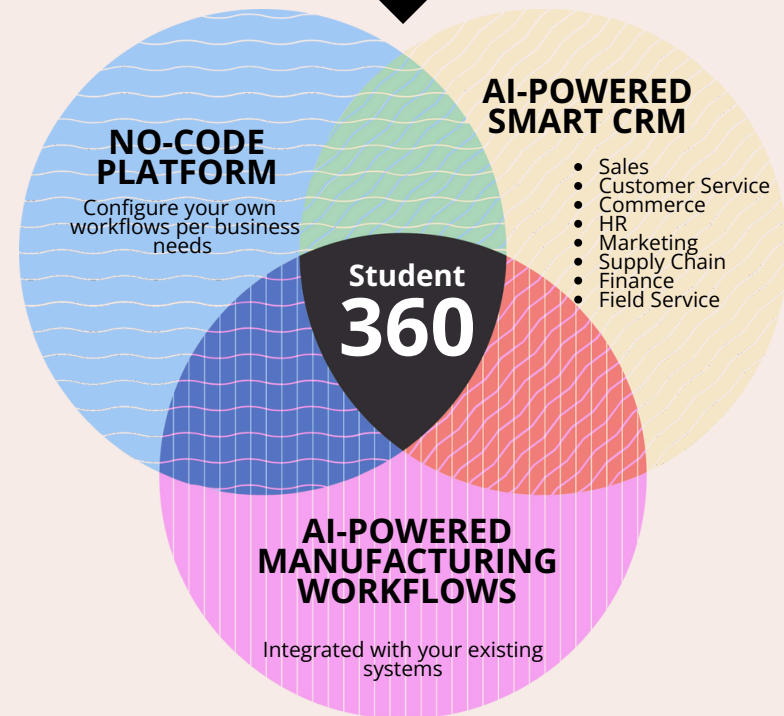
NO-CODE PLATFORM

Configure your own workflows per business needs

AI-POWERED SMART CRM

- Sales
- Customer Service
- Commerce
- HR
- Marketing
- Supply Chain
- Finance
- Field Service

Student 360

AI-POWERED MANUFACTURING WORKFLOWS

Integrated with your existing systems